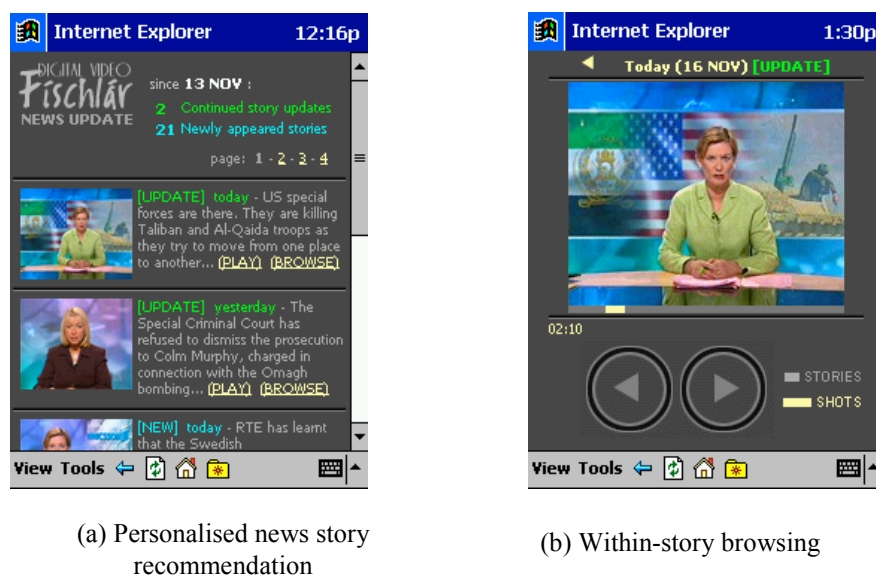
Internet Explorer 12:16p

DIGITAL VIDEO
Físchlár
NEWS UPDATE

since 13 NOV :
2 Continued story updates
21 Newly appeared stories

page: 1 - 2 - 3 - 4

[UPDATE] today - US special forces are there. They are killing Taliban and Al-Qaida troops as they try to move from one place to another... (PLAY) (BROWSE)

[UPDATE] yesterday - The Special Criminal Court has refused to dismiss the prosecution to Colm Murphy, charged in connection with the Omagh bombing... (PLAY) (BROWSE)

[NEW] today - RTE has learnt that the Swedish

View Tools

Internet Explorer 1:30p

Today (16 NOV) [UPDATE]

02:10

STORIES
SHOTS

View Tools

(a) Personalised news story recommendation

(b) Within-story browsing